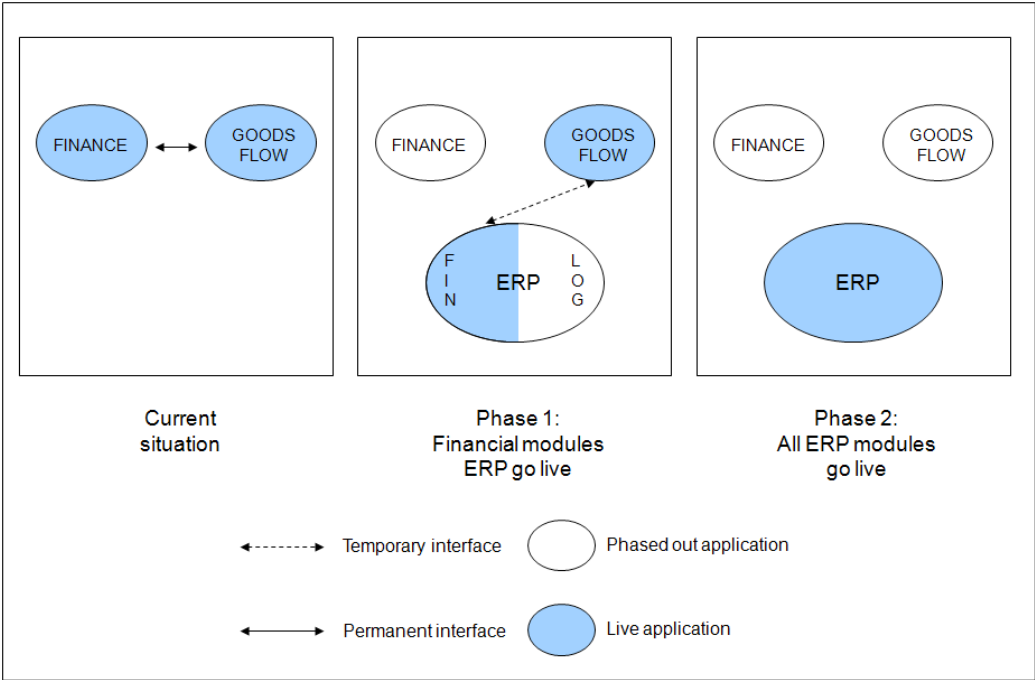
FINANCE

GOODS FLOW

FINANCE

GOODS FLOW

F
I
N

ERP

L
O
G

FINANCE

GOODS FLOW

ERP

Current situation

Phase 1: Financial modules ERP go live

Phase 2: All ERP modules go live

Temporary interface

Phased out application

Permanent interface

Live application